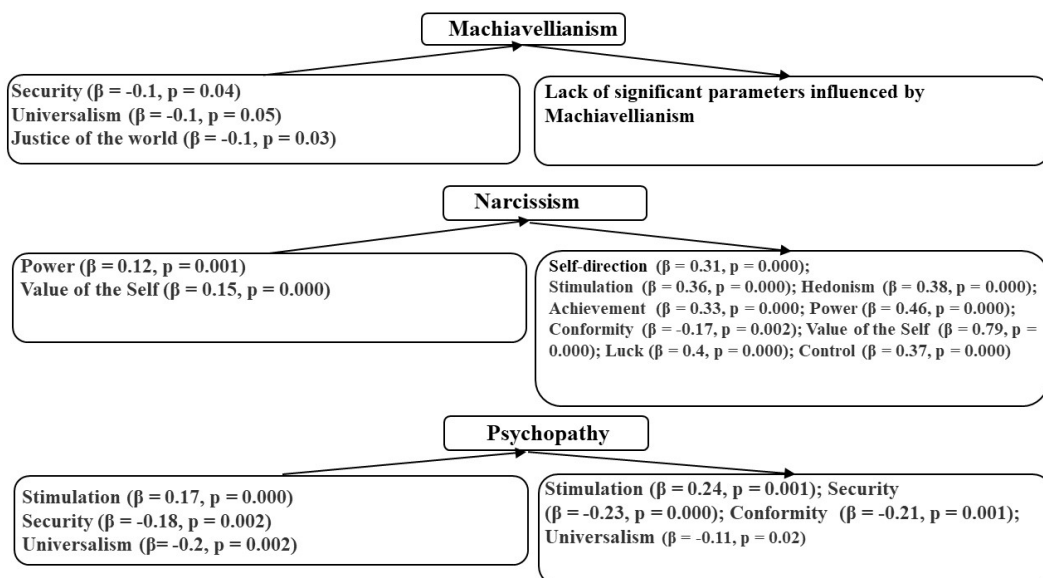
Machiavellianism

Security (β = -0.1, p = 0.04)
Universalism (β = -0.1, p = 0.05)
Justice of the world (β = -0.1, p = 0.03)

Lack of significant parameters influenced by Machiavellianism

Narcissism

Power (β = 0.12, p = 0.001)
Value of the Self (β = 0.15, p = 0.000)

Self-direction (β = 0.31, p = 0.000); Stimulation (β = 0.36, p = 0.000); Hedonism (β = 0.38, p = 0.000); Achievement (β = 0.33, p = 0.000; Power (β = 0.46, p = 0.000); Conformity (β = -0.17, p = 0.002); Value of the Self (β = 0.79, p = 0.000); Luck (β = 0.4, p = 0.000); Control (β = 0.37, p = 0.000)

Psychopathy

Stimulation (β = 0.17, p = 0.000)
Security (β = -0.18, p = 0.002)
Universalism (β= -0.2, p = 0.002)

Stimulation (β = 0.24, p = 0.001); Security (β = -0.23, p = 0.000); Conformity (β = -0.21, p = 0.001); Universalism (β = -0.11, p = 0.02)